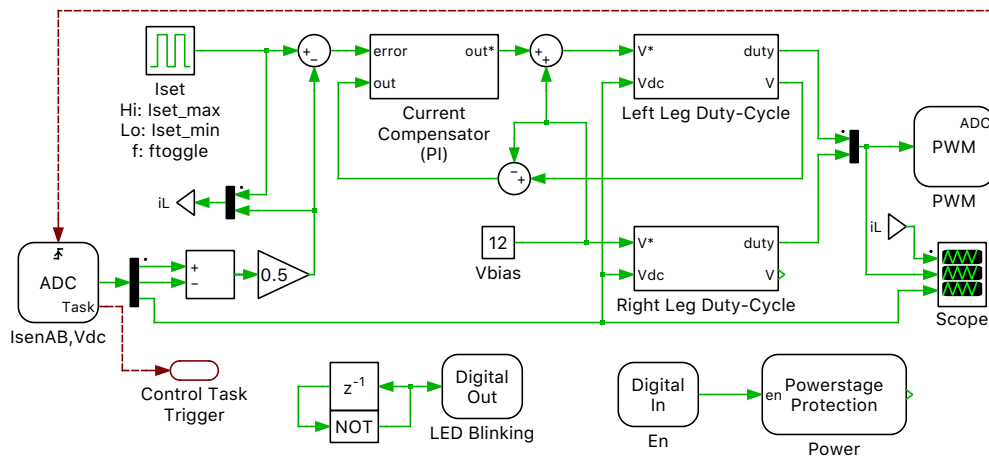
Iset
Hi: Iset_max
Lo: Iset_min
f: ftoggle

+
−

error
out
out*

Current
Compensator
(PI)

+
+

V*
Vdc
duty
V

Left Leg Duty-Cycle

ADC
PWM

PWM

iL

−
+

12

Vbias

V*
Vdc
duty
V

Right Leg Duty-Cycle

iL

Scope

ADC
Task

IsenAB,Vdc

+
−

0.5

Control Task
Trigger

$z^{-1}$

NOT

Digital
Out

LED Blinking

Digital
In

En

en
Powerstage
Protection

Power